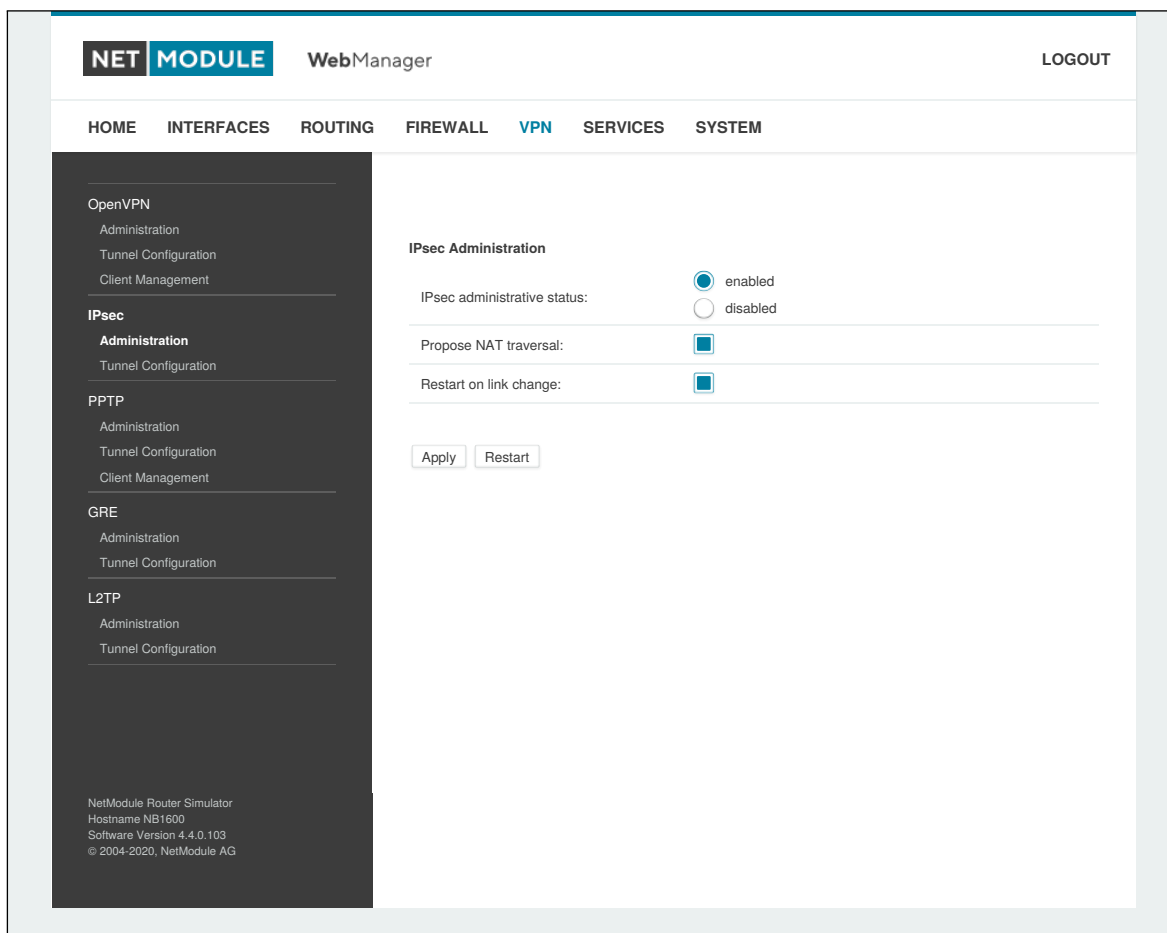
NET MODULE WebManager

LOGOUT

HOME INTERFACES ROUTING FIREWALL VPN SERVICES SYSTEM

OpenVPN
Administration
Tunnel Configuration
Client Management

IPsec
Administration
Tunnel Configuration

PPTP
Administration
Tunnel Configuration
Client Management

GRE
Administration
Tunnel Configuration

L2TP
Administration
Tunnel Configuration

NetModule Router Simulator
Hostname NB1600
Software Version 4.4.0.103
© 2004-2020, NetModule AG

IPsec Administration

| | |
|---|---|
| IPsec administrative status: | enabled / disabled |
| Propose NAT traversal: | |
| Restart on link change: | |

Apply Restart